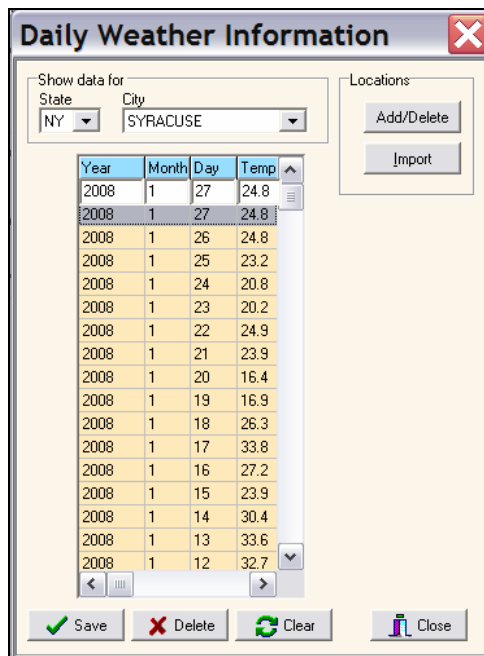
Daily Weather Information

Show data for
State
NY
City
SYRACUSE

Locations
Add/Delete
Import

| Year | Month | Day | Temp |
|---|---|---|---|
| 2008 | 1 | 27 | 24.8 |
| 2008 | 1 | 27 | 24.8 |
| 2008 | 1 | 26 | 24.8 |
| 2008 | 1 | 25 | 23.2 |
| 2008 | 1 | 24 | 20.8 |
| 2008 | 1 | 23 | 20.2 |
| 2008 | 1 | 22 | 24.9 |
| 2008 | 1 | 21 | 23.9 |
| 2008 | 1 | 20 | 16.4 |
| 2008 | 1 | 19 | 16.9 |
| 2008 | 1 | 18 | 26.3 |
| 2008 | 1 | 17 | 33.8 |
| 2008 | 1 | 16 | 27.2 |
| 2008 | 1 | 15 | 23.9 |
| 2008 | 1 | 14 | 30.4 |
| 2008 | 1 | 13 | 33.6 |
| 2008 | 1 | 12 | 32.7 |

Save
Delete
Clear
Close